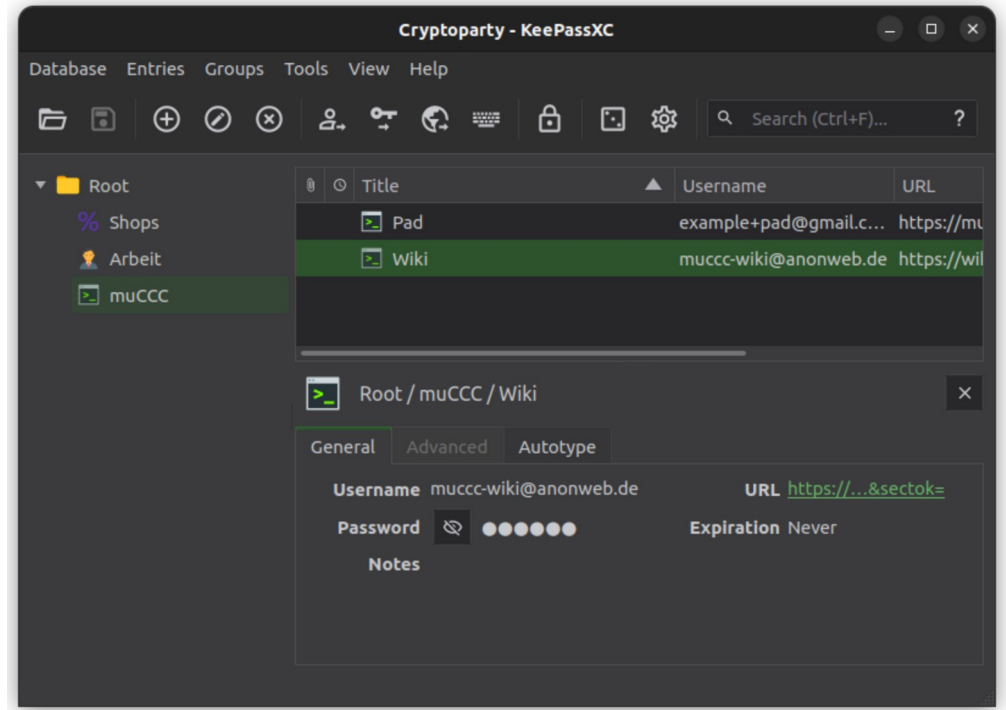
Cryptoparty - KeePassXC

Database Entries Groups Tools View Help

Search (Ctrl+F)... ?

Root
Shops
Arbeit
muCCC

| | | Title | Username | URL |
|---|---|---|---|---|
| | | Pad | example+pad@gmail.c... | https://mu |
| | | Wiki | muccc-wiki@anonweb.de | https://wil |

Root / muCCC / Wiki

General Advanced Autotype

Username muccc-wiki@anonweb.de
URL https://...&sectok=
Password ●●●●●●
Expiration Never
Notes